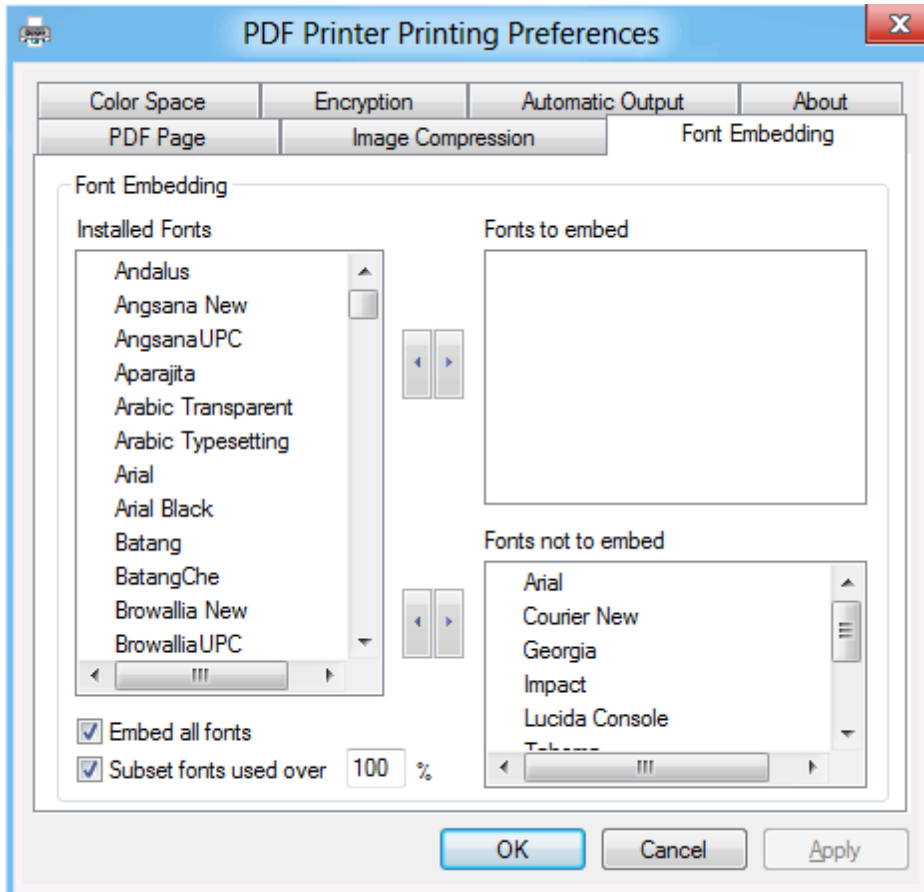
PDF Printer Printing Preferences

Color Space
Encryption
Automatic Output
About
PDF Page
Image Compression
Font Embedding

Font Embedding

Installed Fonts
Andalus
Angsana New
AngsanaUPC
Aparajita
Arabic Transparent
Arabic Typesetting
Arial
Arial Black
Batang
BatangChe
Browallia New
BrowalliaUPC

Fonts to embed

Fonts not to embed
Arial
Courier New
Georgia
Impact
Lucida Console
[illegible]

Embed all fonts
Subset fonts used over 100 %

OK
Cancel
Apply